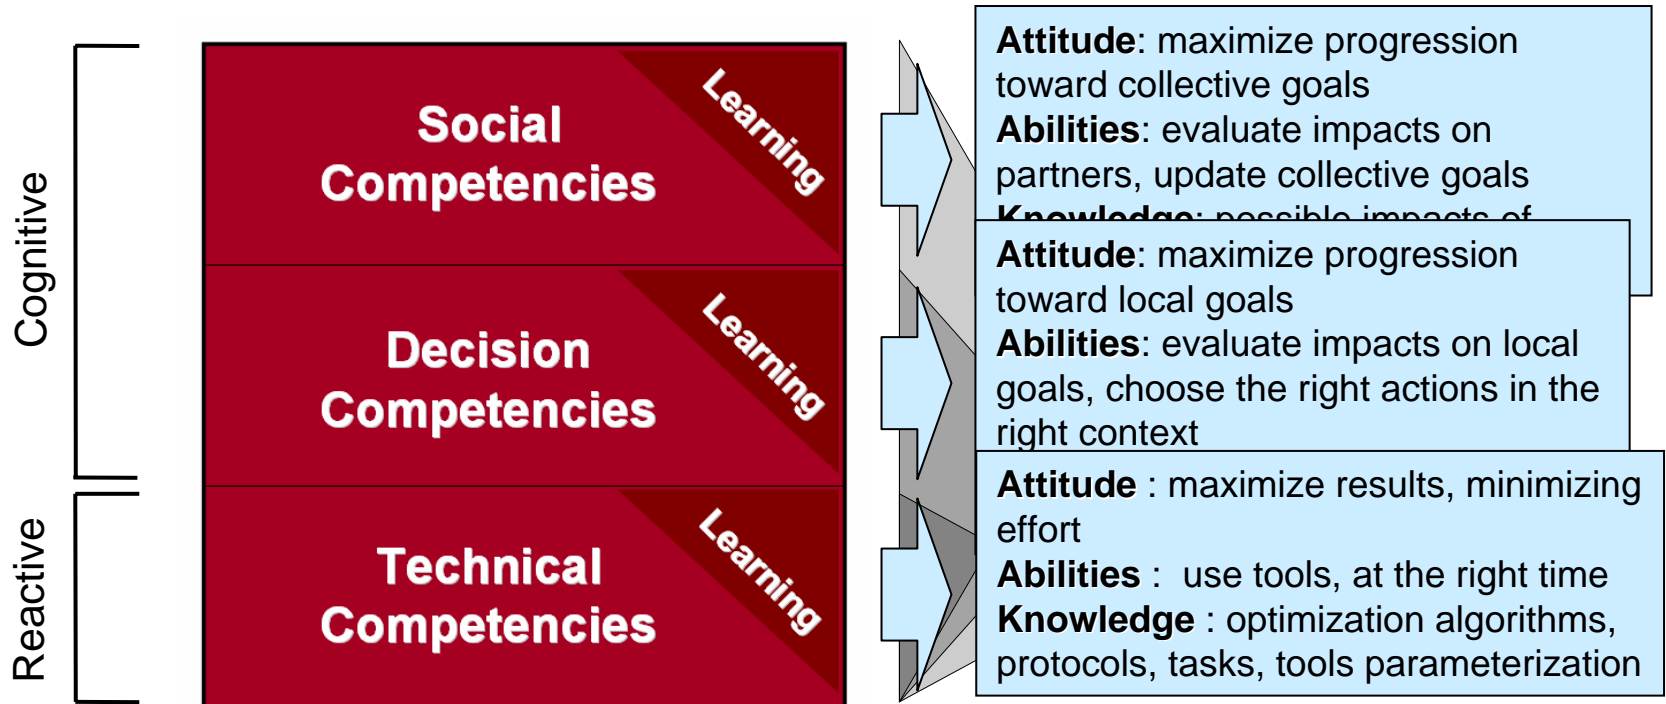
Cognitive

Reactive

Social Competencies

Learning

Decision Competencies

Learning

Technical Competencies

Learning

**Attitude**: maximize progression toward collective goals
**Abilities**: evaluate impacts on partners, update collective goals
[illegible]

**Attitude**: maximize progression toward local goals
**Abilities**: evaluate impacts on local goals, choose the right actions in the right context

**Attitude** : maximize results, minimizing effort
**Abilities** : use tools, at the right time
**Knowledge** : optimization algorithms, protocols, tasks, tools parameterization